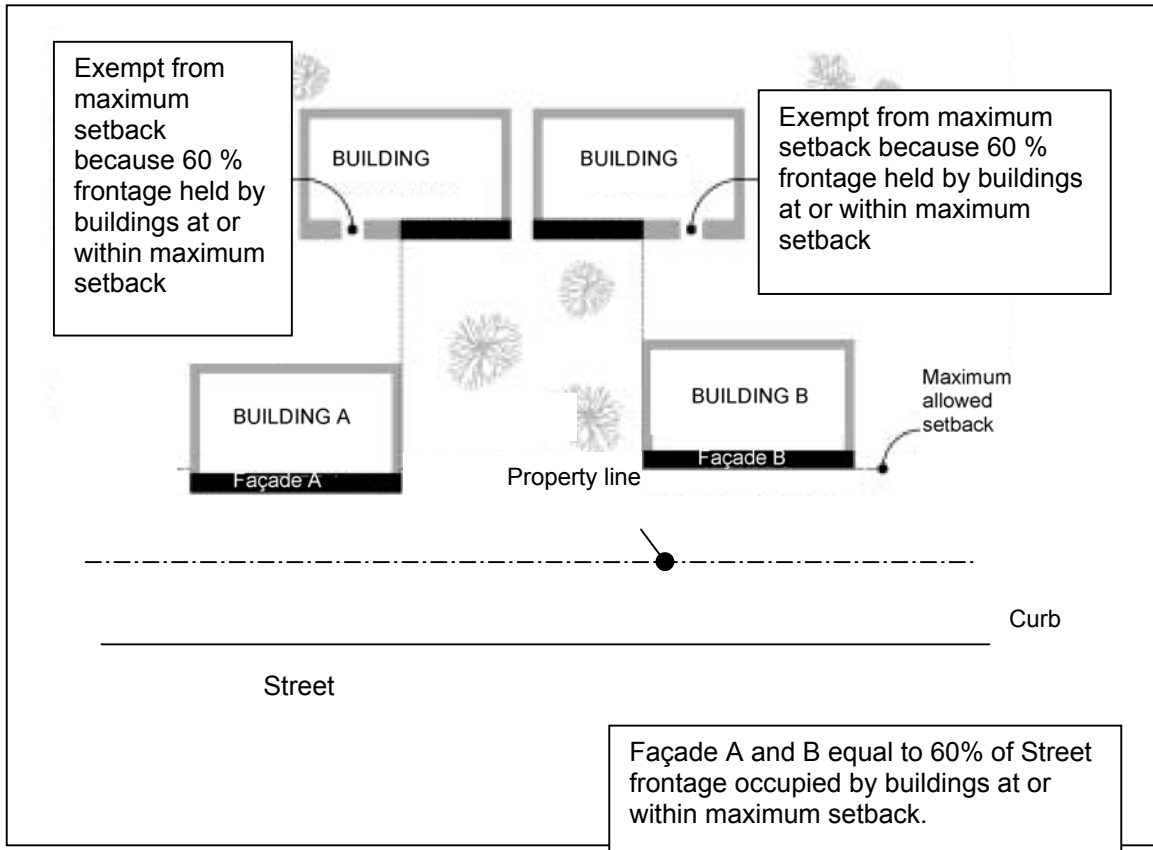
Exempt from maximum setback because 60 % frontage held by buildings at or within maximum setback

BUILDING

BUILDING

Exempt from maximum setback because 60 % frontage held by buildings at or within maximum setback

BUILDING A

BUILDING B

Maximum allowed setback

Façade A

Façade B

Property line

Curb

Street

Façade A and B equal to 60% of Street frontage occupied by buildings at or within maximum setback.